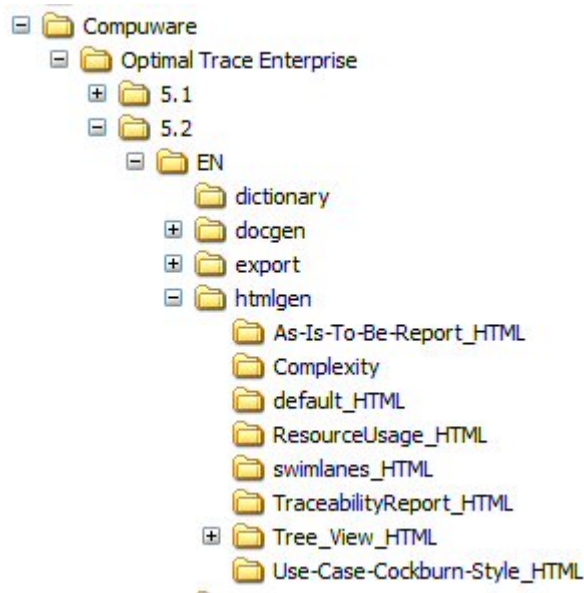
Compuware
Optimal Trace Enterprise
5.1
5.2
EN
dictionary
docgen
export
htmlgen
As-Is-To-Be-Report_HTML
Complexity
default_HTML
ResourceUsage_HTML
swimlanes_HTML
TraceabilityReport_HTML
Tree_View_HTML
Use-Case-Cockburn-Style_HTML